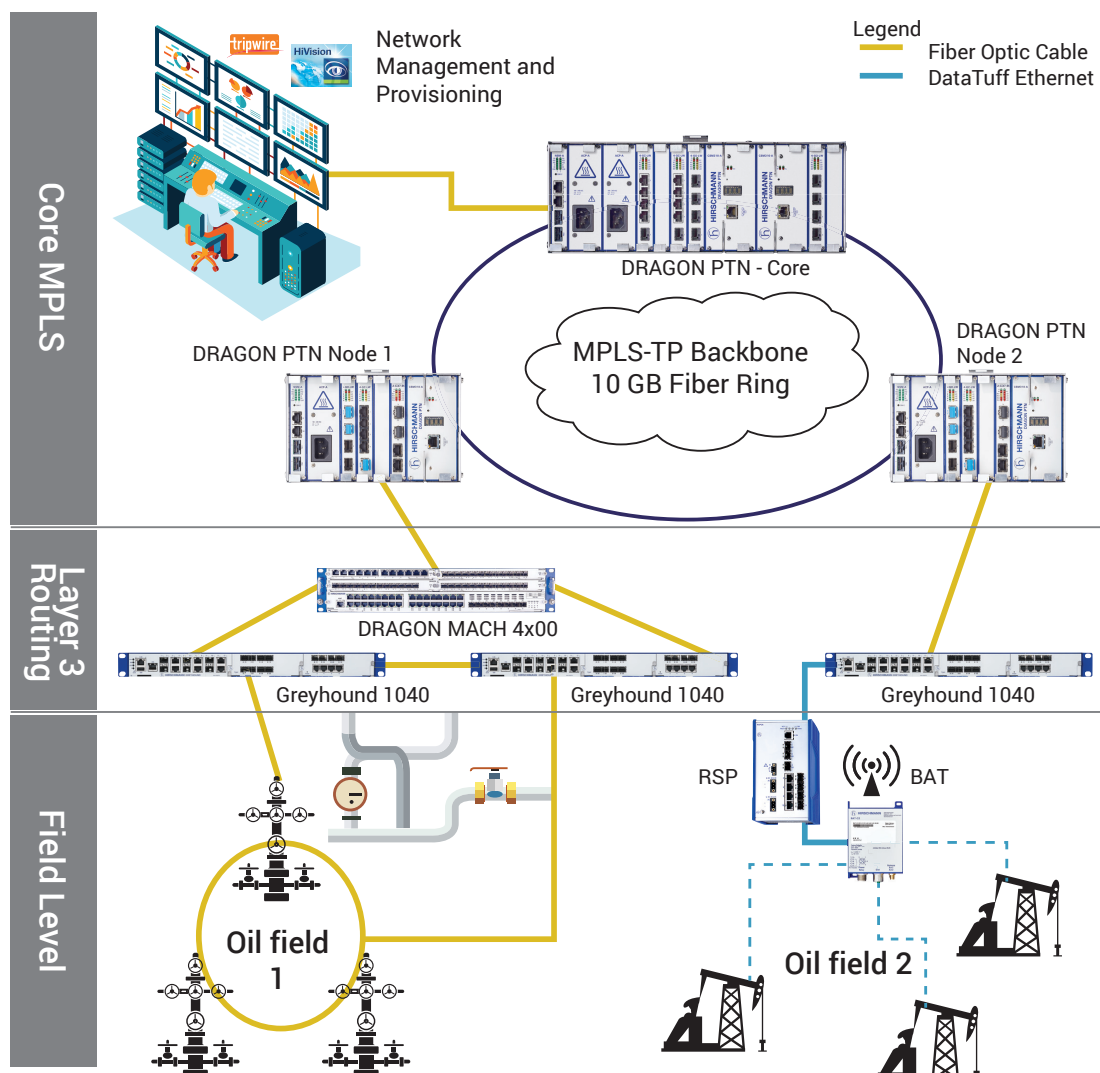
Core MPLS

tripwire
HiVision
Network Management and Provisioning

Legend
Fiber Optic Cable
DataTuff Ethernet

HIRSCHMANN
DRAGON PTN - Core

DRAGON PTN Node 1

MPLS-TP Backbone 10 GB Fiber Ring

DRAGON PTN Node 2

Layer 3 Routing

DRAGON MACH 4x00

Greyhound 1040
Greyhound 1040
Greyhound 1040

Field Level

RSP
BAT

Oil field 1

Oil field 2